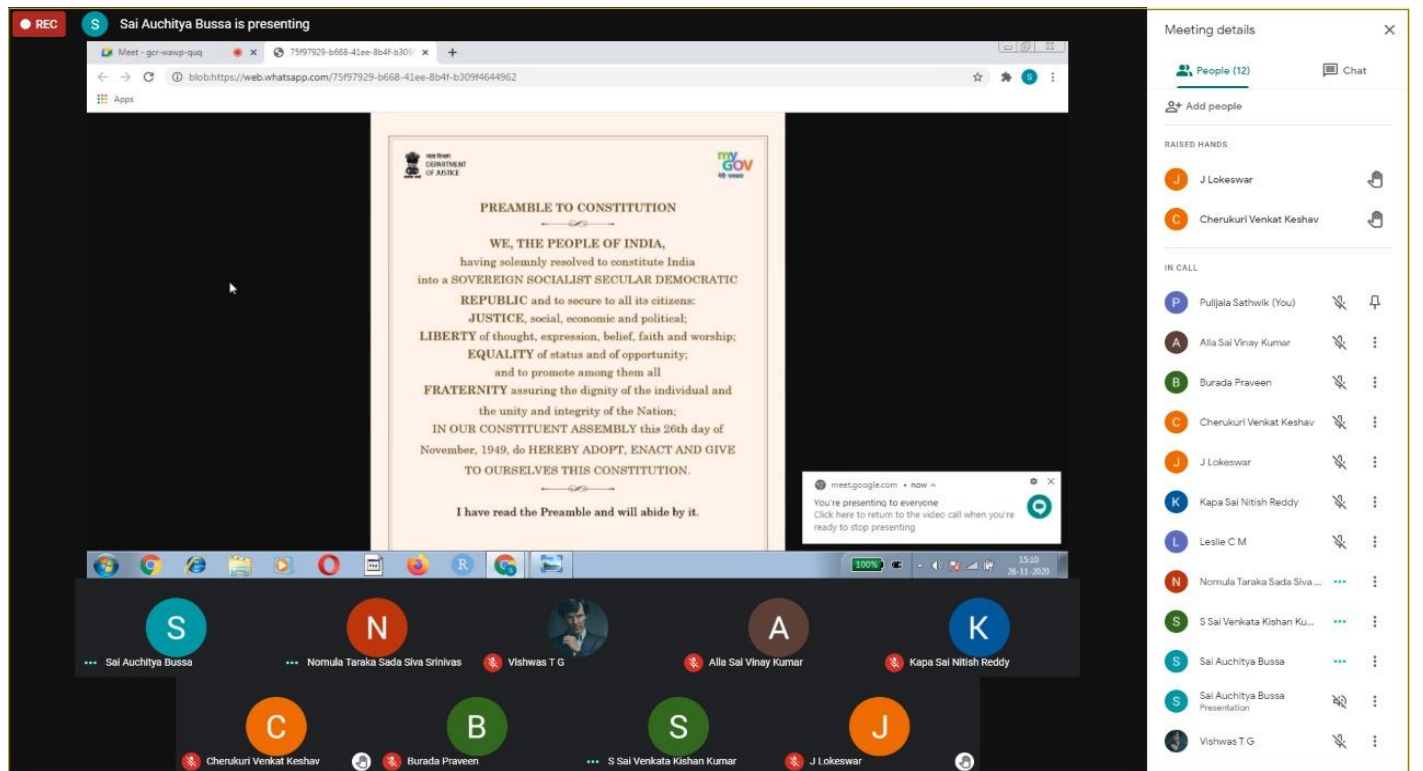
REC S Sai Auchitya Bussa is presenting

Meet - gcr-wawp-quq × 75f97929-b668-41ee-8b4f-b309 × +
blob:https://web.whatsapp.com/75f97929-b668-41ee-8b4f-b309f4644962
Apps

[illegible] DEPARTMENT OF JUSTICE
my GOV

PREAMBLE TO CONSTITUTION

WE, THE PEOPLE OF INDIA, having solemnly resolved to constitute India into a SOVEREIGN SOCIALIST SECULAR DEMOCRATIC REPUBLIC and to secure to all its citizens: JUSTICE, social, economic and political; LIBERTY of thought, expression, belief, faith and worship; EQUALITY of status and of opportunity; and to promote among them all FRATERNITY assuring the dignity of the individual and the unity and integrity of the Nation; IN OUR CONSTITUENT ASSEMBLY this 26th day of November, 1949, do HEREBY ADOPT, ENACT AND GIVE TO OURSELVES THIS CONSTITUTION.

I have read the Preamble and will abide by it.

meet.google.com • now
You're presenting to everyone
Click here to return to the video call when you're ready to stop presenting

100%
15:10
26-11-2020

S Sai Auchitya Bussa
N Nomula Taraka Sada Siva Srinivas
Vishwas T G
A Alla Sai Vinay Kumar
K Kapa Sai Nitish Reddy
C Cherukuri Venkat Keshav
B Burada Praveen
S S Sai Venkata Kishan Kumar
J J Lokeswar

Meeting details
People (12)
Chat
Add people
RAISED HANDS
J J Lokeswar
C Cherukuri Venkat Keshav
IN CALL
P Pulijala Sathwik (You)
A Alla Sai Vinay Kumar
B Burada Praveen
C Cherukuri Venkat Keshav
J J Lokeswar
K Kapa Sai Nitish Reddy
L Leslie C M
N Nomula Taraka Sada Siva ...
S S Sai Venkata Kishan Ku...
S Sai Auchitya Bussa
S Sai Auchitya Bussa Presentation
Vishwas T G